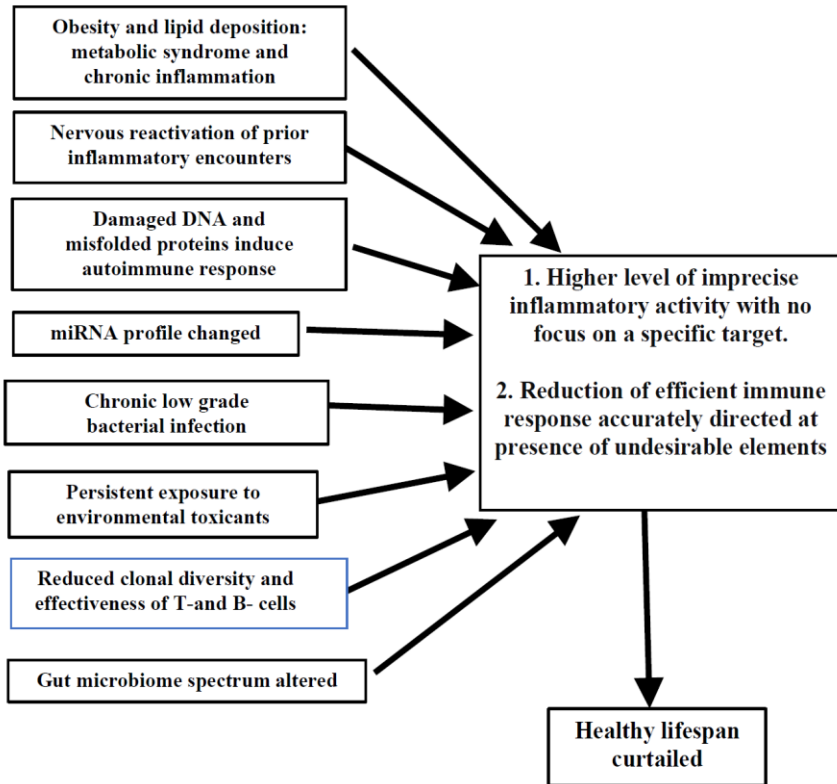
Obesity and lipid deposition: metabolic syndrome and chronic inflammation

Nervous reactivation of prior inflammatory encounters

Damaged DNA and misfolded proteins induce autoimmune response

miRNA profile changed

Chronic low grade bacterial infection

Persistent exposure to environmental toxicants

Reduced clonal diversity and effectiveness of T-and B- cells

Gut microbiome spectrum altered

1. Higher level of imprecise inflammatory activity with no focus on a specific target.

2. Reduction of efficient immune response accurately directed at presence of undesirable elements

Healthy lifespan curtailed